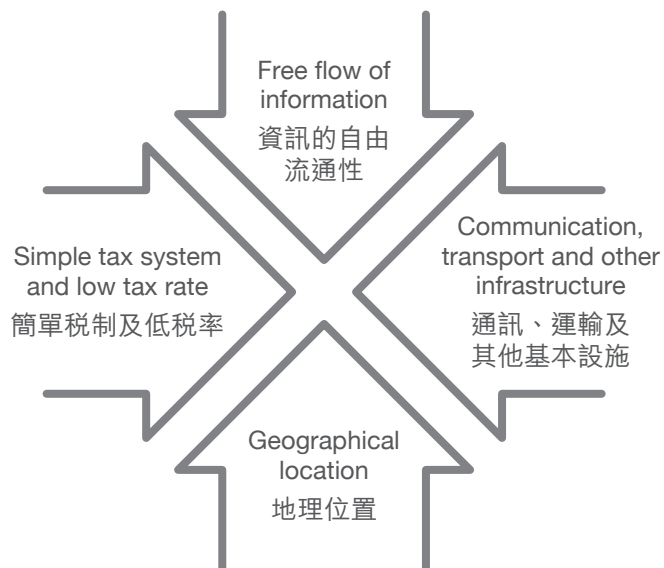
Free flow of information
資訊的自由流通性

Simple tax system and low tax rate
簡單稅制及低稅率

Communication, transport and other infrastructure
通訊、運輸及其他基本設施

Geographical location
地理位置